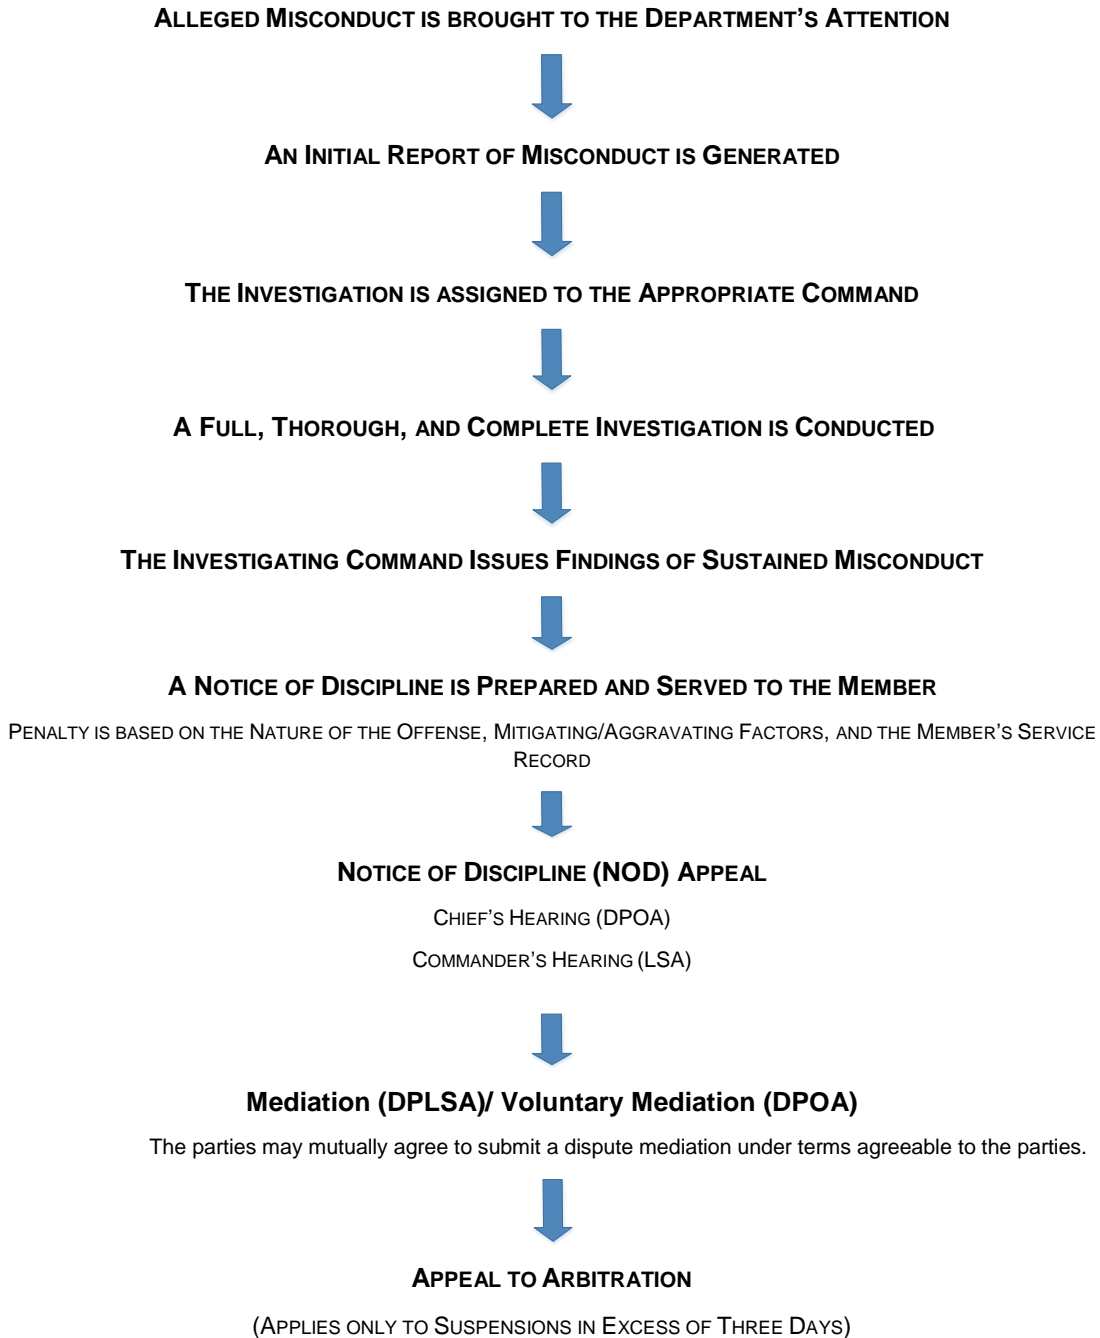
ALLEGED MISCONDUCT IS BROUGHT TO THE DEPARTMENT'S ATTENTION

AN INITIAL REPORT OF MISCONDUCT IS GENERATED

THE INVESTIGATION IS ASSIGNED TO THE APPROPRIATE COMMAND

A FULL, THOROUGH, AND COMPLETE INVESTIGATION IS CONDUCTED

THE INVESTIGATING COMMAND ISSUES FINDINGS OF SUSTAINED MISCONDUCT

A NOTICE OF DISCIPLINE IS PREPARED AND SERVED TO THE MEMBER

PENALTY IS BASED ON THE NATURE OF THE OFFENSE, MITIGATING/AGGRAVATING FACTORS, AND THE MEMBER'S SERVICE RECORD

NOTICE OF DISCIPLINE (NOD) APPEAL

CHIEF'S HEARING (DPOA)

COMMANDER'S HEARING (LSA)

Mediation (DPLSA)/ Voluntary Mediation (DPOA)

The parties may mutually agree to submit a dispute mediation under terms agreeable to the parties.

APPEAL TO ARBITRATION

(APPLIES ONLY TO SUSPENSIONS IN EXCESS OF THREE DAYS)